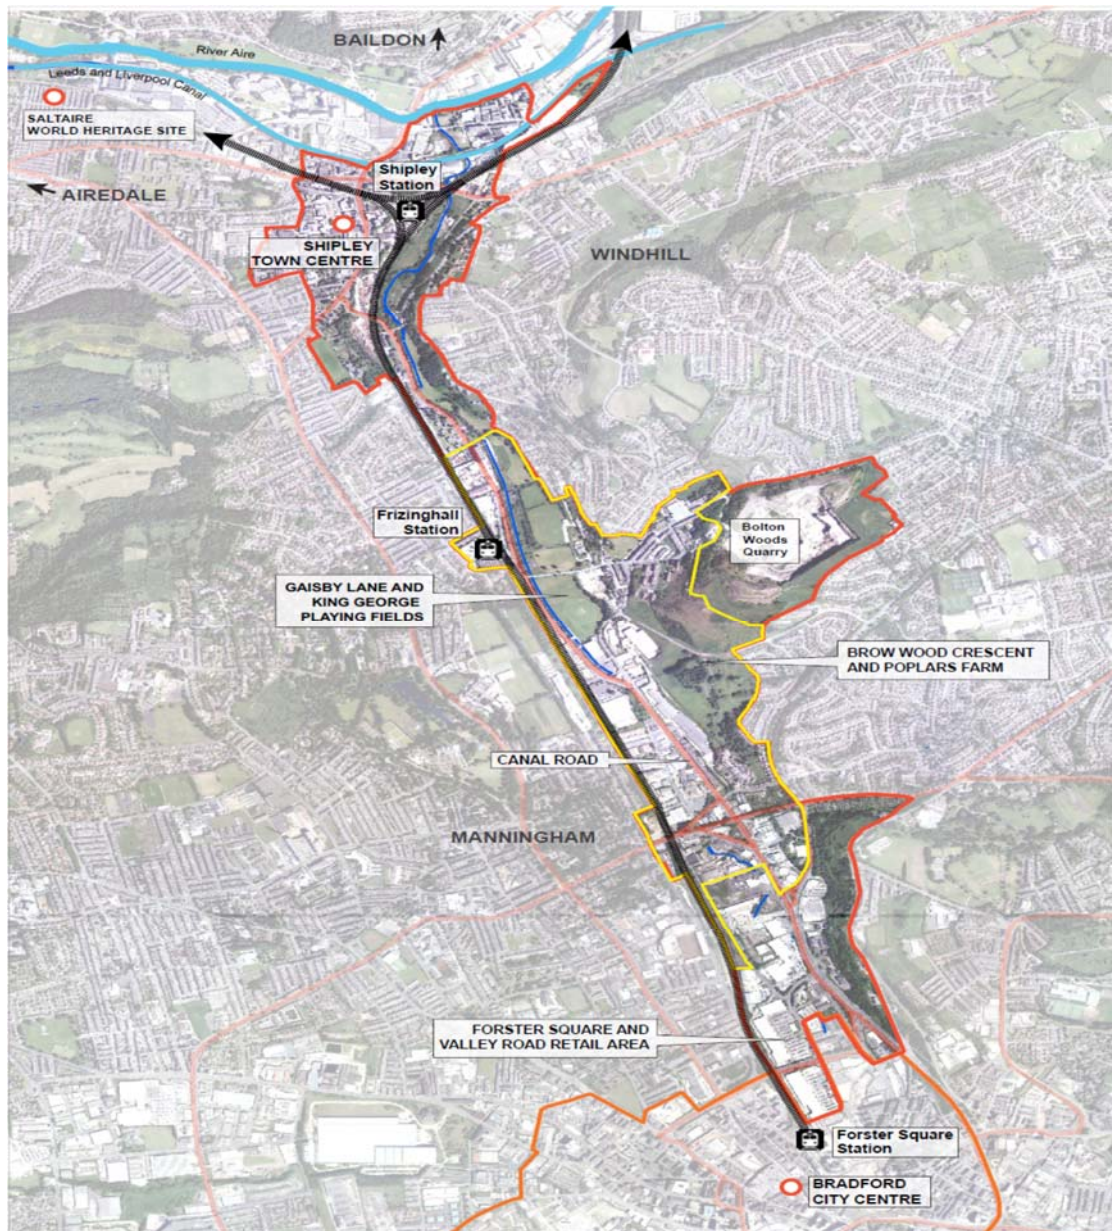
BAILDON

River Aire

Leeds and Liverpool Canal

SALTAIRE WORLD HERITAGE SITE

AIREDALE

Shipley Station

SHIPLEY TOWN CENTRE

WINDHILL

Frizinghall Station

Bolton Woods Quarry

GAISBY LANE AND KING GEORGE PLAYING FIELDS

BROW WOOD CRESCENT AND POPLARS FARM

CANAL ROAD

MANNINGHAM

FORSTER SQUARE AND VALLEY ROAD RETAIL AREA

Forster Square Station

BRADFORD CITY CENTRE